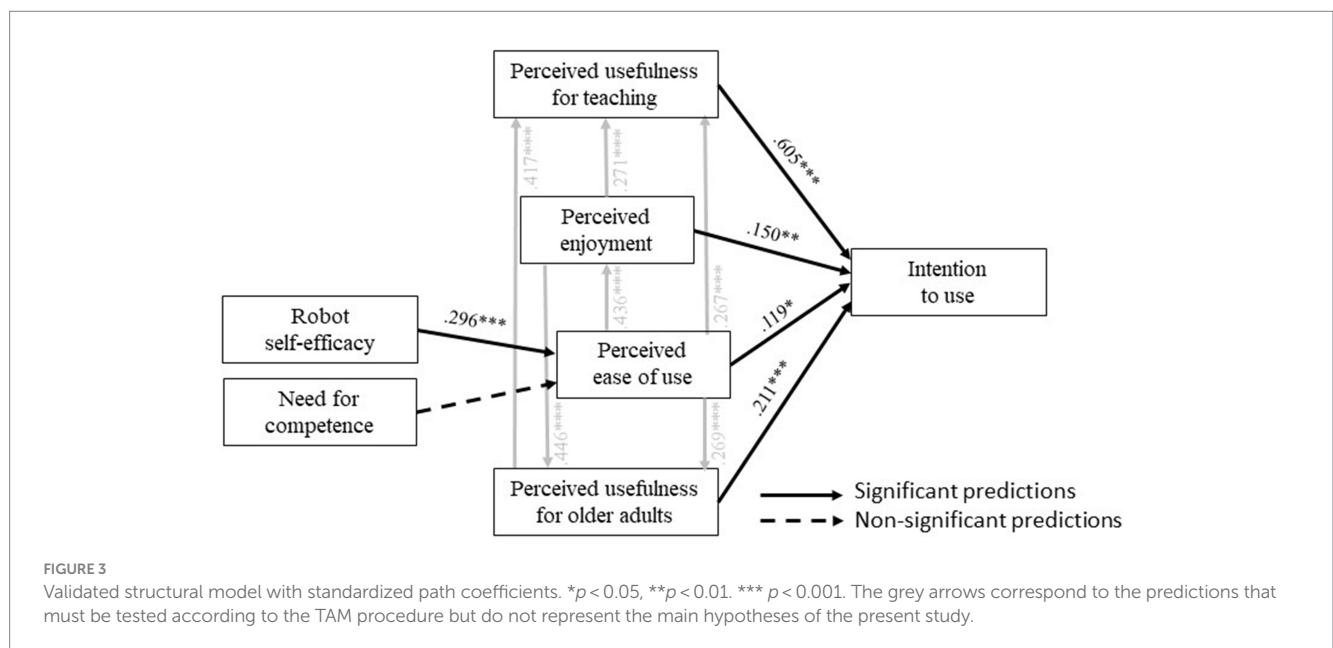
Perceived usefulness for teaching

.417***

.271***

.605***

Perceived enjoyment

.150**

Intention to use

Robot self-efficacy

.296***

.436***

.267***

Perceived ease of use

.119*

Need for competence

.446***

.269***

.211***

Perceived usefulness for older adults

Significant predictions

Non-significant predictions

FIGURE 3

Validated structural model with standardized path coefficients. *$p$ < 0.05, **$p$ < 0.01. *** $p$ < 0.001. The grey arrows correspond to the predictions that must be tested according to the TAM procedure but do not represent the main hypotheses of the present study.